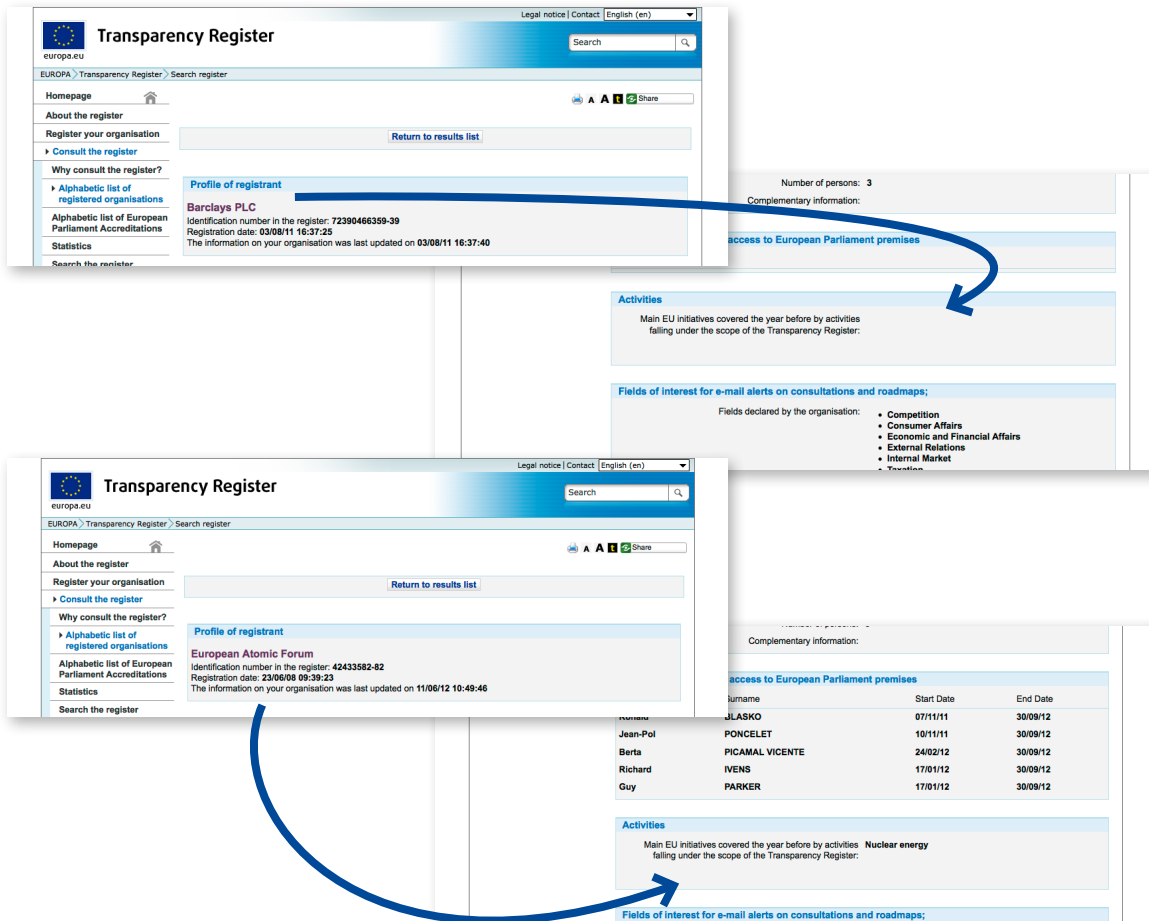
Legal notice | Contact English (en)

europa.eu

Transparency Register

Search

EUROPA > Transparency Register > Search register

Homepage

About the register

Register your organisation

Consult the register

Why consult the register?

Alphabetic list of registered organisations

Alphabetic list of European Parliament Accreditations

Statistics

Search the register

A A t Share

Return to results list

Profile of registrant

Barclays PLC

Identification number in the register: 72390466359-39

Registration date: 03/08/11 16:37:25

The information on your organisation was last updated on 03/08/11 16:37:40

Number of persons: 3

Complementary information:

access to European Parliament premises

Activities

Main EU initiatives covered the year before by activities falling under the scope of the Transparency Register:

Fields of interest for e-mail alerts on consultations and roadmaps;

Fields declared by the organisation:

- Competition
- Consumer Affairs
- Economic and Financial Affairs
- External Relations
- Internal Market
- Taxation

Legal notice | Contact English (en)

europa.eu

Transparency Register

Search

EUROPA > Transparency Register > Search register

Homepage

About the register

Register your organisation

Consult the register

Why consult the register?

Alphabetic list of registered organisations

Alphabetic list of European Parliament Accreditations

Statistics

Search the register

A A t Share

Return to results list

Profile of registrant

European Atomic Forum

Identification number in the register: 42433582-82

Registration date: 23/06/08 09:39:23

The information on your organisation was last updated on 11/06/12 10:49:46

Complementary information:

access to European Parliament premises

| | Surname | Start Date | End Date |
|---|---|---|---|
| Ronald | BLASKO | 07/11/11 | 30/09/12 |
| Jean-Pol | PONCELET | 10/11/11 | 30/09/12 |
| Berta | PICAMAL VICENTE | 24/02/12 | 30/09/12 |
| Richard | IVENS | 17/01/12 | 30/09/12 |
| Guy | PARKER | 17/01/12 | 30/09/12 |

Activities

Main EU initiatives covered the year before by activities falling under the scope of the Transparency Register: Nuclear energy

Fields of interest for e-mail alerts on consultations and roadmaps;